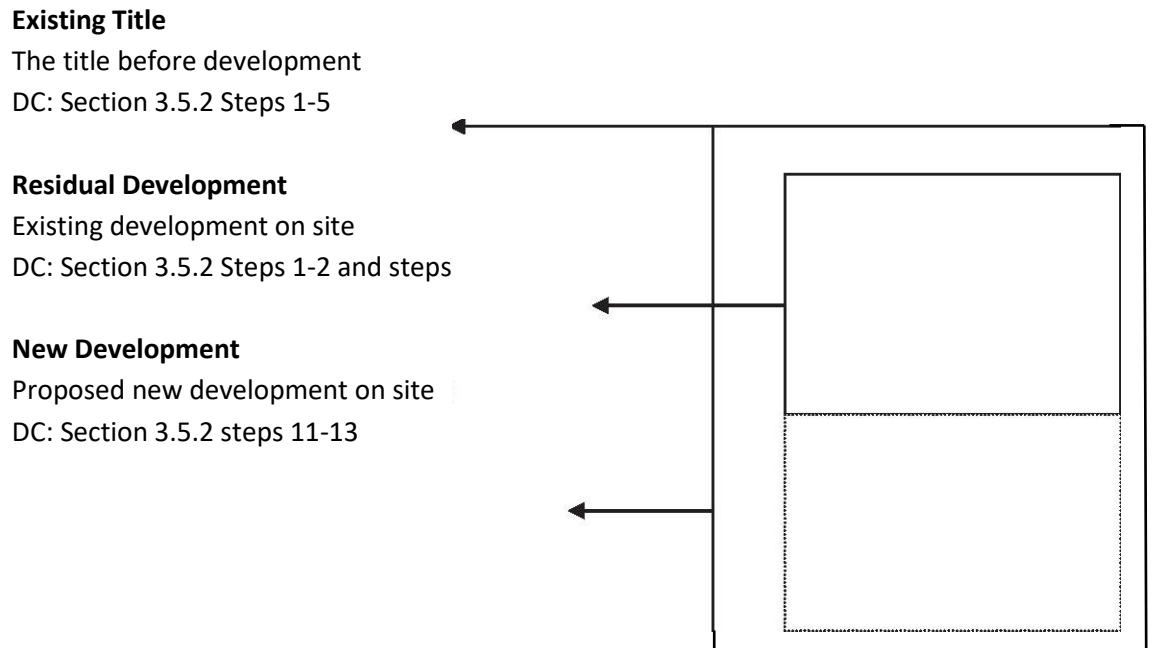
**Existing Title**
The title before development
DC: Section 3.5.2 Steps 1-5

**Residual Development**
Existing development on site
DC: Section 3.5.2 Steps 1-2 and steps

**New Development**
Proposed new development on site
DC: Section 3.5.2 steps 11-13